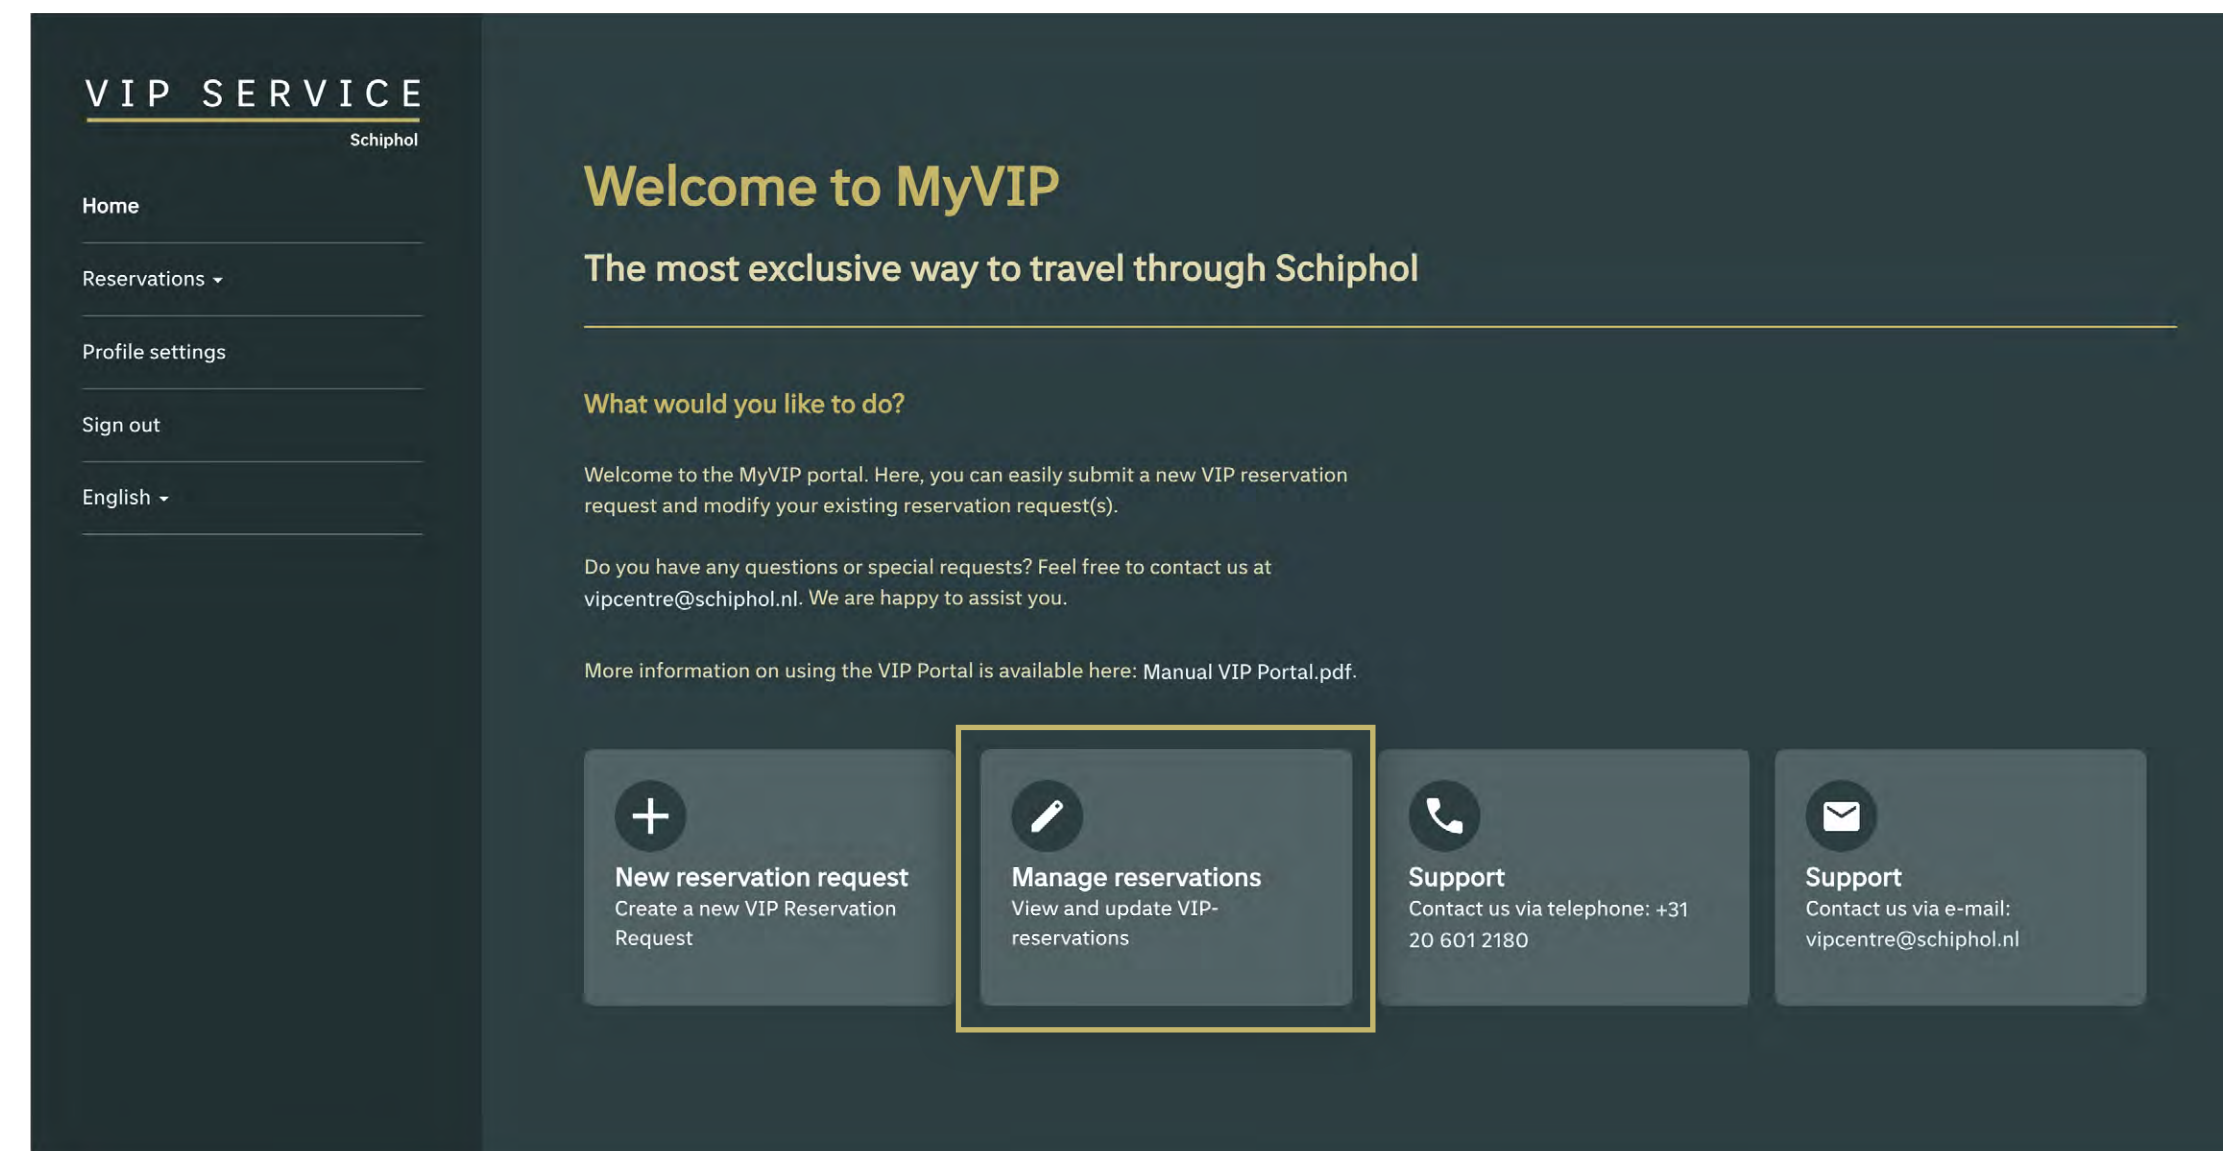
VIP SERVICE
Schiphol

Home

Reservations

Profile settings

Sign out

English

Welcome to MyVIP

The most exclusive way to travel through Schiphol

What would you like to do?

Welcome to the MyVIP portal. Here, you can easily submit a new VIP reservation request and modify your existing reservation request(s).

Do you have any questions or special requests? Feel free to contact us at vipcentre@schiphol.nl. We are happy to assist you.

More information on using the VIP Portal is available here: Manual VIP Portal.pdf.

New reservation request
Create a new VIP Reservation Request

Manage reservations
View and update VIP-reservations

Support
Contact us via telephone: +31 20 601 2180

Support
Contact us via e-mail: vipcentre@schiphol.nl